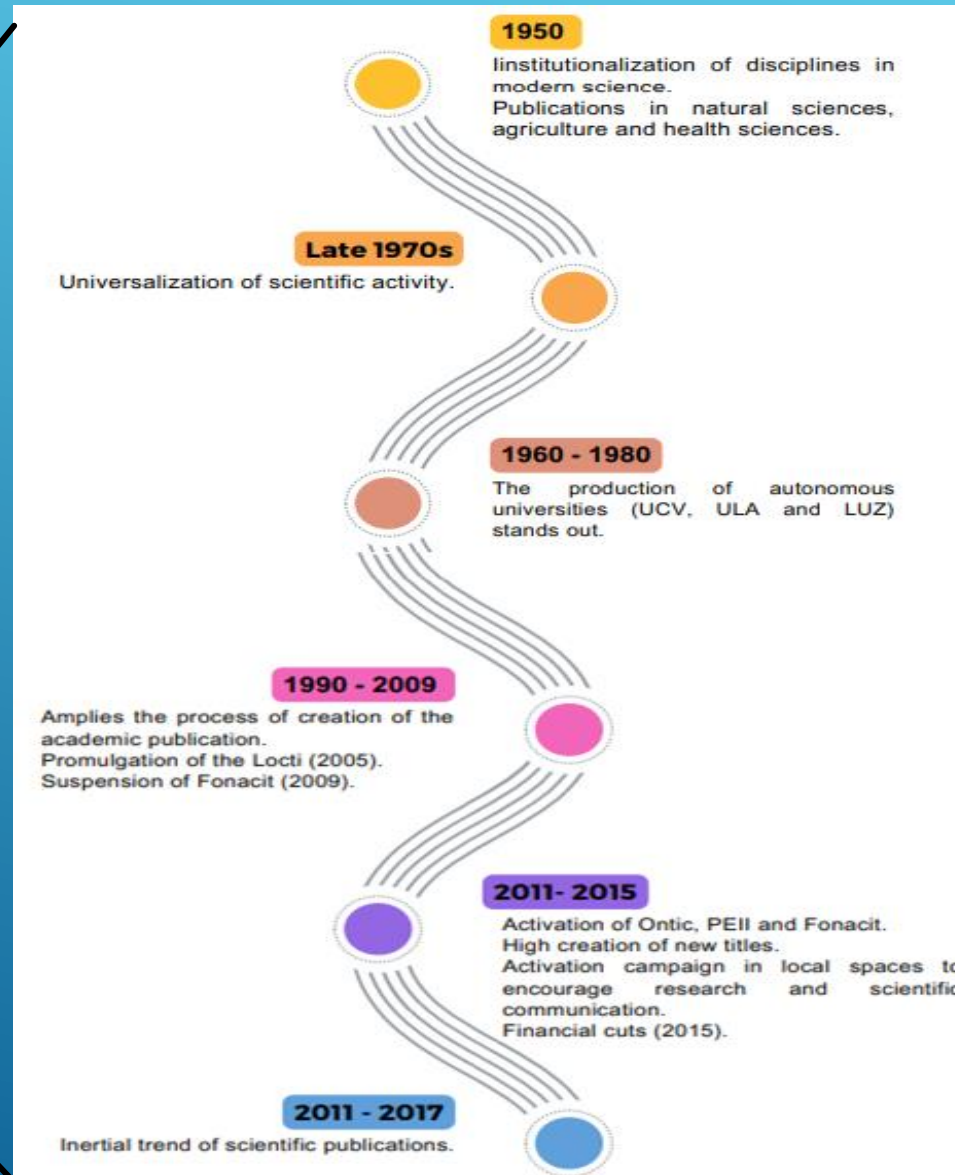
1950

Iinstitutionalization of disciplines in modern science.
Publications in natural sciences, agriculture and health sciences.

Late 1970s

Universalization of scientific activity.

1960 - 1980

The production of autonomous universities (UCV, ULA and LUZ) stands out.

1990 - 2009

Amplies the process of creation of the academic publication.
Promulgation of the Locti (2005).
Suspension of Fonacit (2009).

2011- 2015

Activation of Ontic, PEII and Fonacit.
High creation of new titles.
Activation campaign in local spaces t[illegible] encourage research and scientifi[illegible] communication.
Financial cuts (2015).

2011 - 2017

Inertial trend of scientific publications.